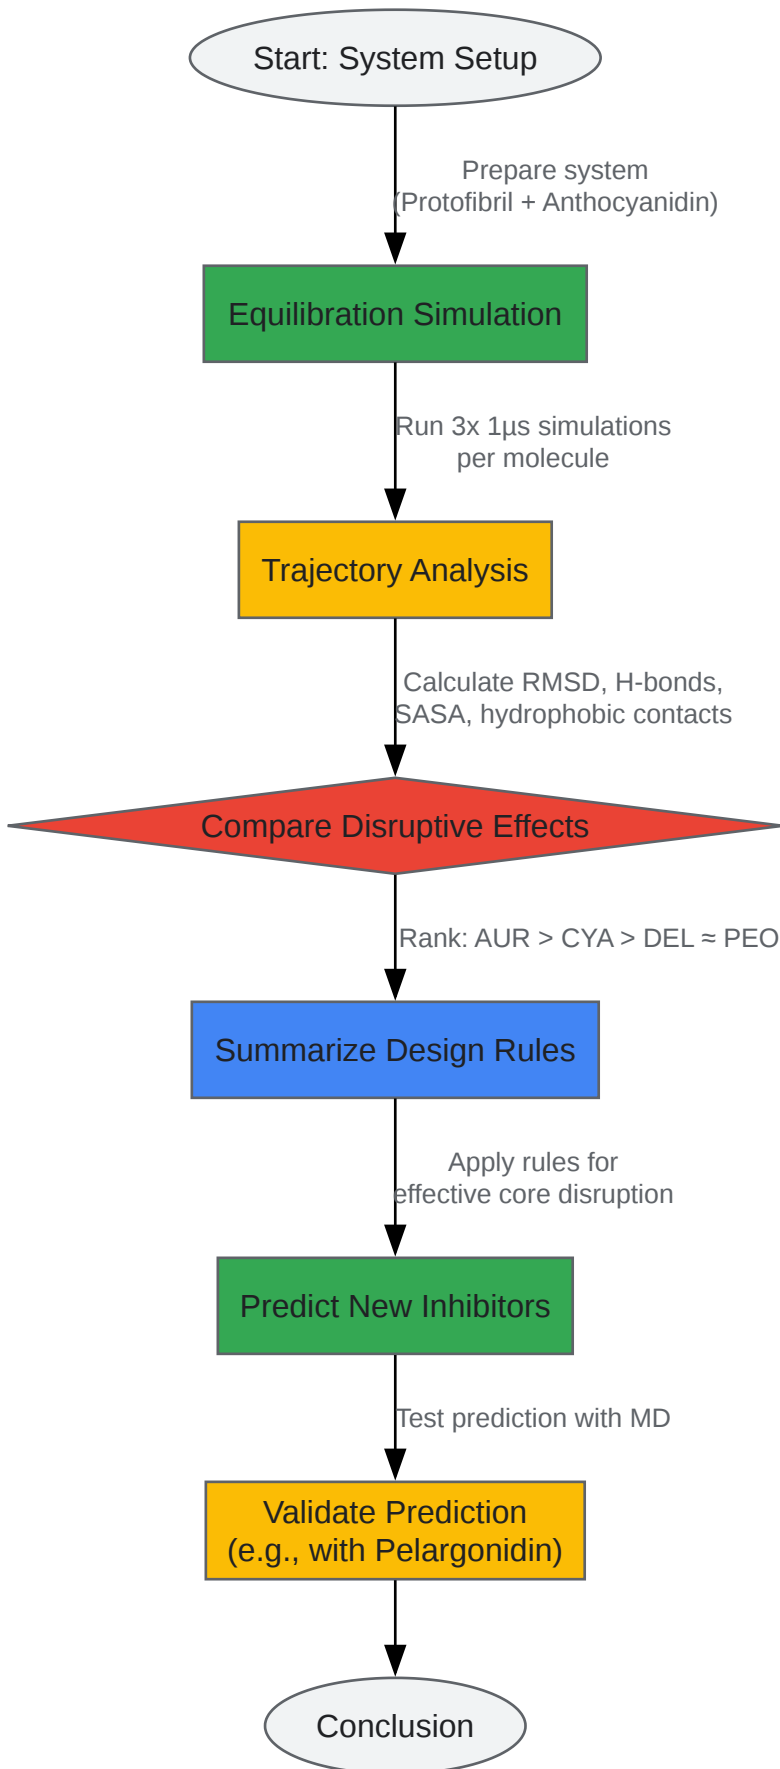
Start: System Setup

Prepare system
(Protofibril + Anthocyanidin)

Equilibration Simulation

Run 3x 1µs simulations
per molecule

Trajectory Analysis

Calculate RMSD, H-bonds,
SASA, hydrophobic contacts

Compare Disruptive Effects

Rank: AUR > CYA > DEL ≈ PEO

Summarize Design Rules

Apply rules for
effective core disruption

Predict New Inhibitors

Test prediction with MD

Validate Prediction
(e.g., with Pelargonidin)

Conclusion